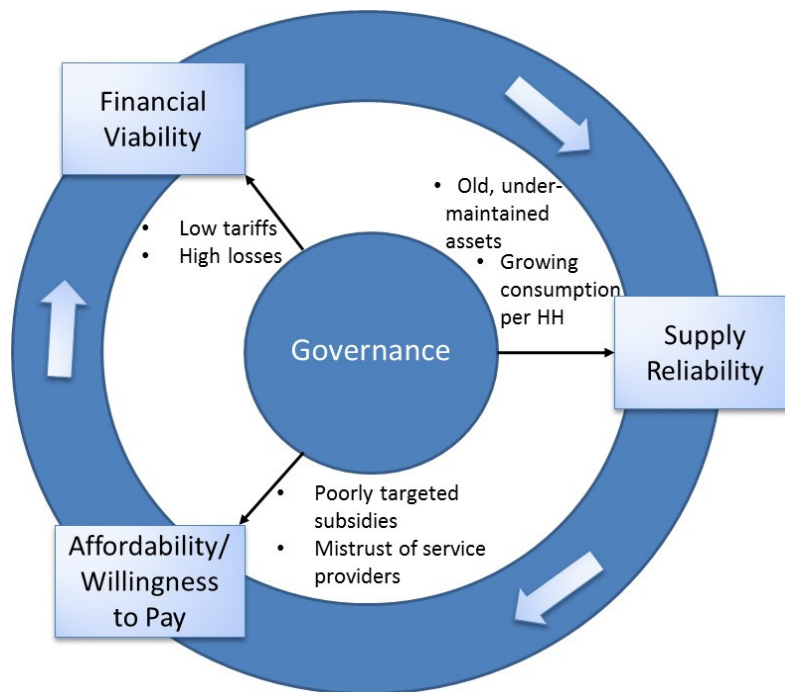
Financial Viability

• Low tariffs
• High losses

• Old, under-maintained assets
• Growing consumption per HH

Governance

Supply Reliability

• Poorly targeted subsidies
• Mistrust of service providers

Affordability/ Willingness to Pay